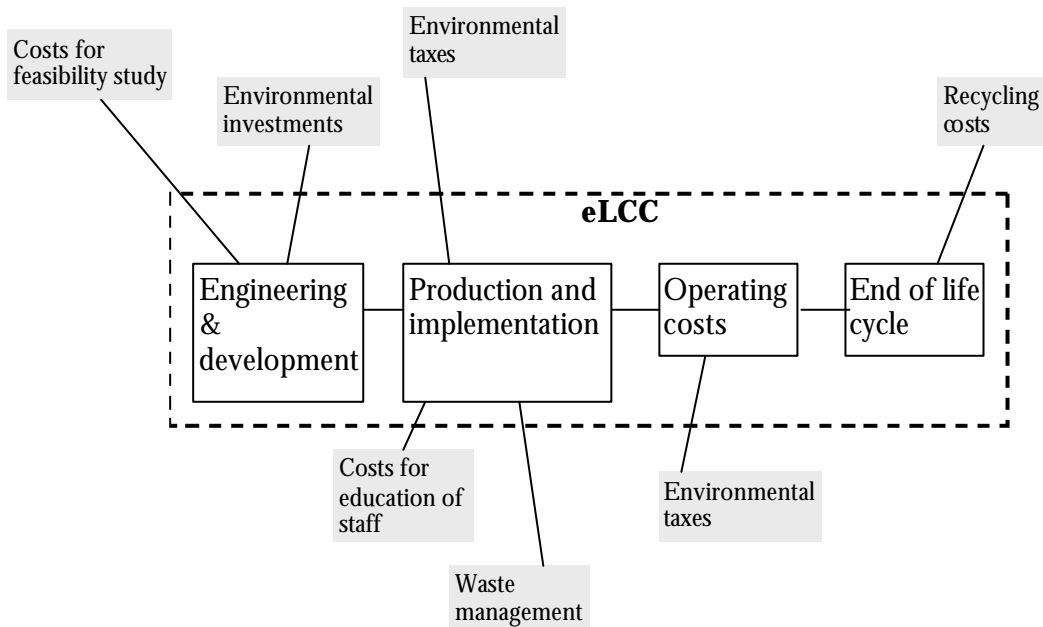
Costs for feasibility study

Environmental investments

Environmental taxes

Recycling costs

eLCC

Engineering & development

Production and implementation

Operating costs

End of life cycle

Costs for education of staff

Waste management

Environmental taxes